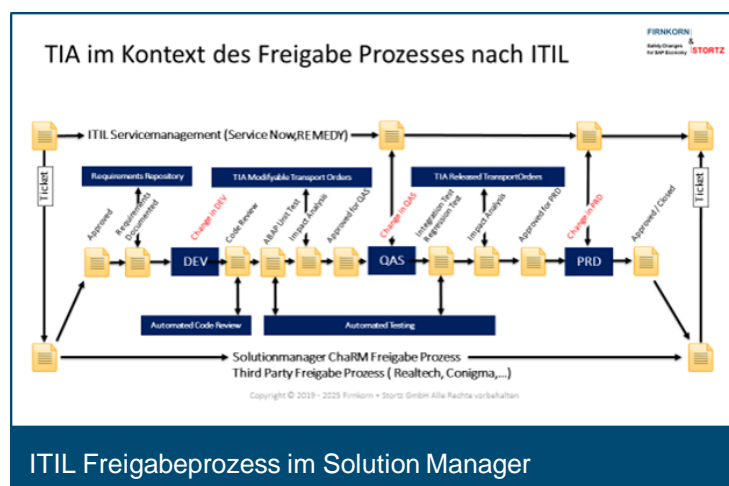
TIA im Kontext des Freigabe Prozesses nach ITIL

FIRNKORN & STORTZ
Safety Changes for SAP Enterprise

ITIL Servicemanagement (Service Now,REMEDY)

Ticket

Ticket

Requirements Repository

TIA Modifyable Transport Orders

TIA Released TransportOrders

Approved

Requirements Documented

Change in DEV

Code Review

ABAP Unit Test

Impact Analysis

Approved for QAS

Change in QAS

Integration Test Regression Test

Impact Analysis

Approved for PRD

Change in PRD

Approved / Closed

DEV

QAS

PRD

Automated Code Review

Automated Testing

Solutionmanager ChaRM Freigabe Prozess
Third Party Freigabe Prozess ( Realtech, Conigma,...)

Copyright © 2019 - 2025 Firnkorn + Stortz GmbH Alle Rechte vorbehalten

ITIL Freigabeprozess im Solution Manager